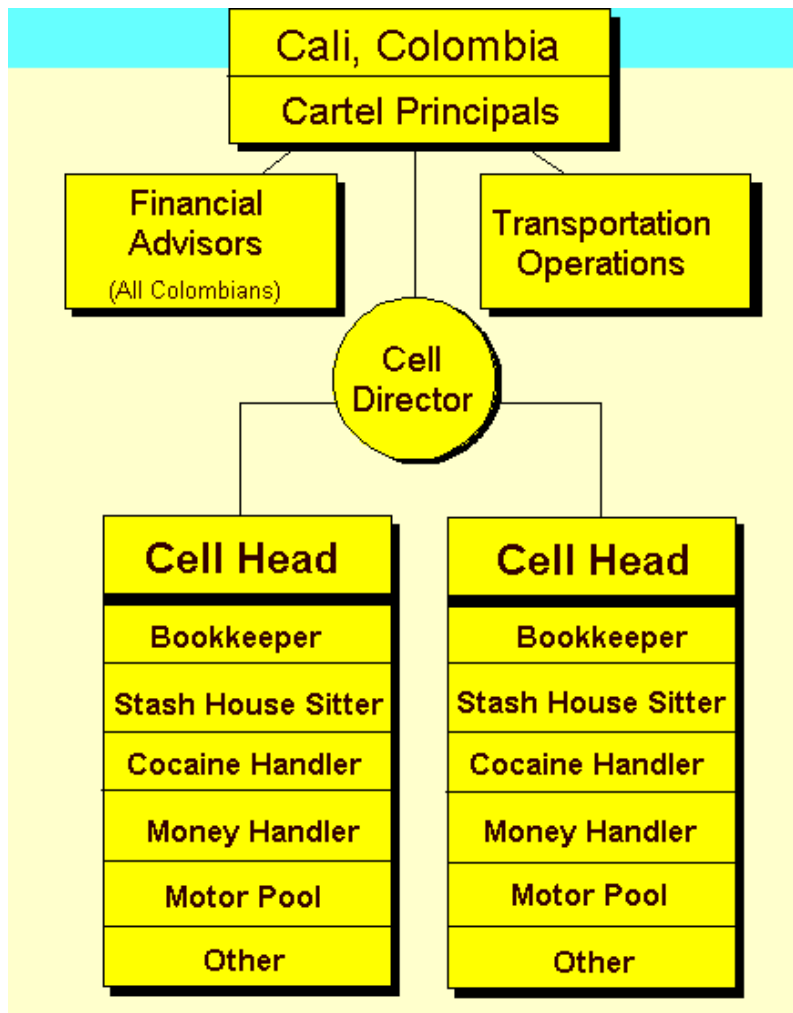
Cali, Colombia

Cartel Principals

Financial Advisors
(All Colombians)

Transportation Operations

Cell Director

Cell Head

Bookkeeper

Stash House Sitter

Cocaine Handler

Money Handler

Motor Pool

Other

Cell Head

Bookkeeper

Stash House Sitter

Cocaine Handler

Money Handler

Motor Pool

Other